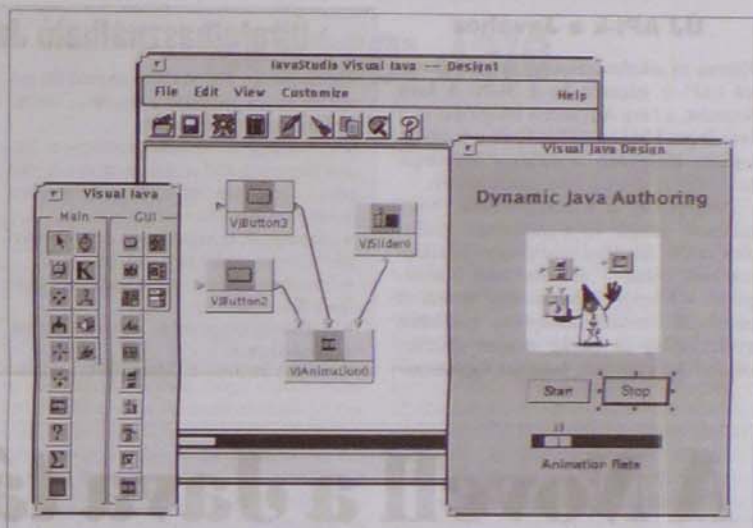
JavaStudio Visual Java — Design1

File Edit View Customize Help

Visual Java

Main GUI

K

?

$\Sigma$

VJButton3

VJSlider0

VJButton2

VJAnimation0

Visual Java Design

Dynamic Java Authoring

Start

Stop

Animation Rate